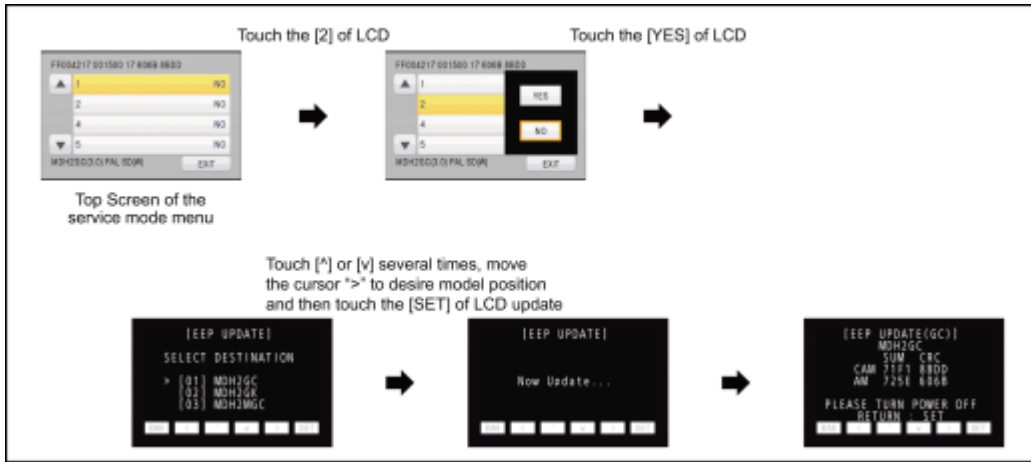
Touch the [2] of LCD

Touch the [YES] of LCD

FF004217 001500 17 6068 88D0

1 NO

2 NO

4 NO

5 NO

MDH2GC(3.0) PAL SD(M)

EXIT

FF004217 001500 17 6068 88D0

1

2

4

5

YES

NO

MDH2GC(3.0) PAL SD(M)

EXIT

Top Screen of the service mode menu

Touch [^] or [v] several times, move the cursor ">" to desire model position and then touch the [SET] of LCD update

[EEP UPDATE]

SELECT DESTINATION

> [01] MDH2GC
[02] MDH2GK
[03] MDH2MGC

[EEP UPDATE]

Now Update...

[EEP UPDATE(GC)]
MDH2GC
SUM CRC
CAM 71F1 88DD
AM 725E 6068

PLEASE TURN POWER OFF
RETURN : SET